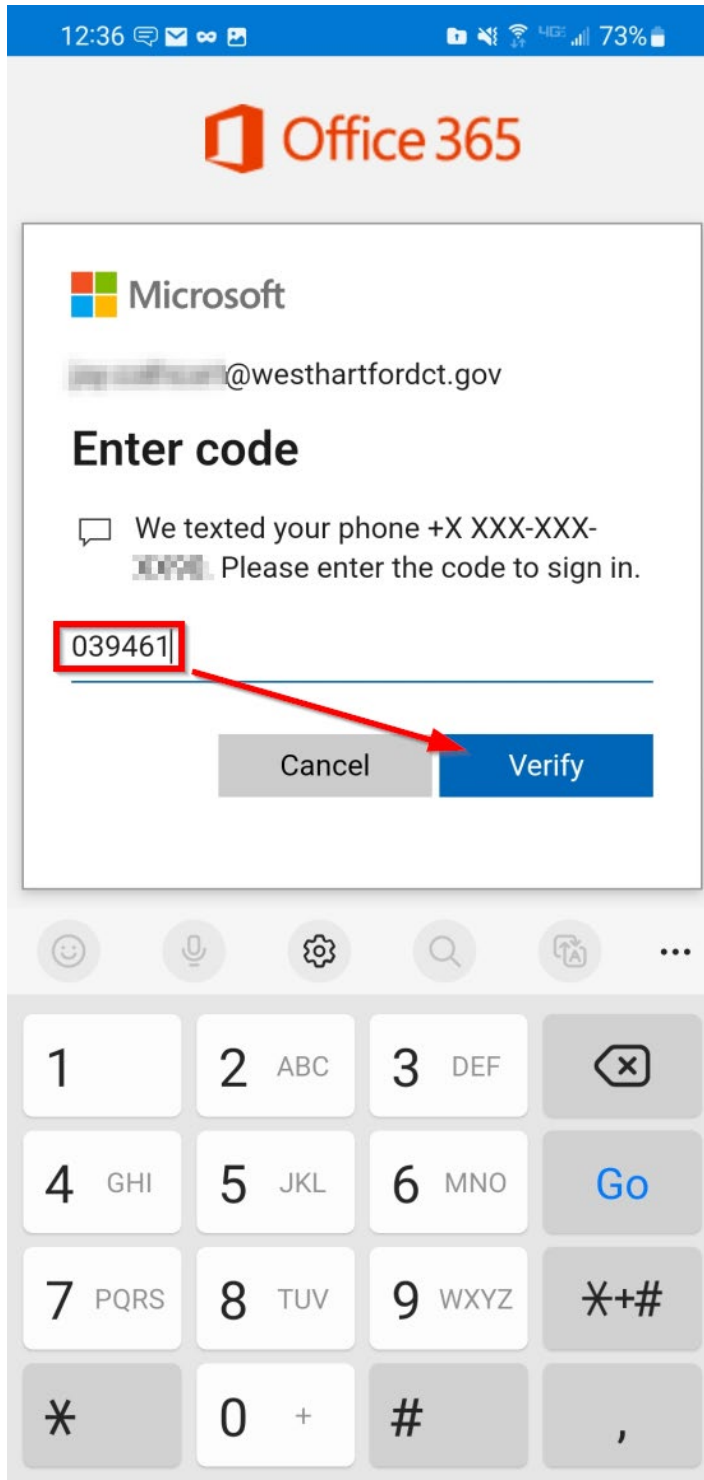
12:36 73%

Office 365

Microsoft

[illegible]@westhartfordct.gov

Enter code

We texted your phone +X XXX-XXX-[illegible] Please enter the code to sign in.

039461

Cancel Verify

...

| 1 | 2 ABC | 3 DEF | ⌫ |
|---|---|---|---|
| 4 GHI | 5 JKL | 6 MNO | Go |
| 7 PQRS | 8 TUV | 9 WXYZ | \*+# |
| \* | 0 + | # | , |